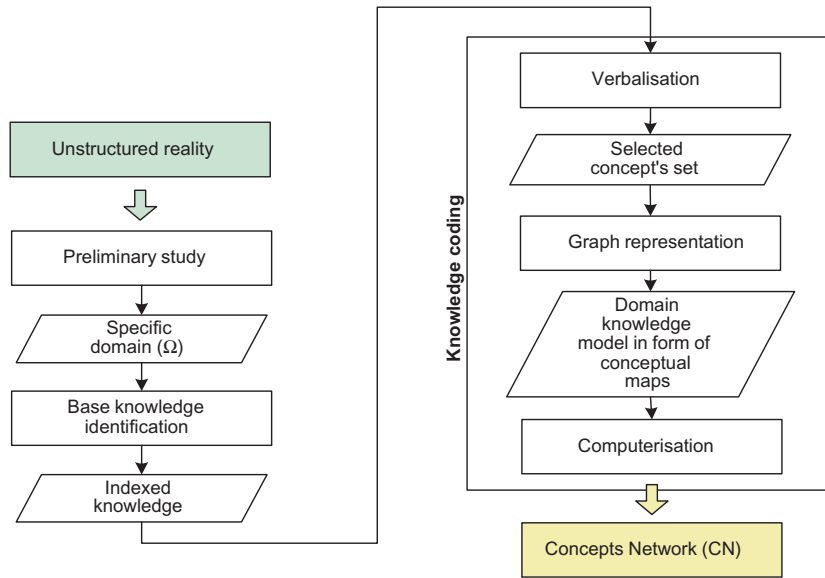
Unstructured reality

Preliminary study

Specific domain ($\Omega$)

Base knowledge identification

Indexed knowledge

Knowledge coding

Verbalisation

Selected concept's set

Graph representation

Domain knowledge model in form of conceptual maps

Computerisation

Concepts Network (CN)